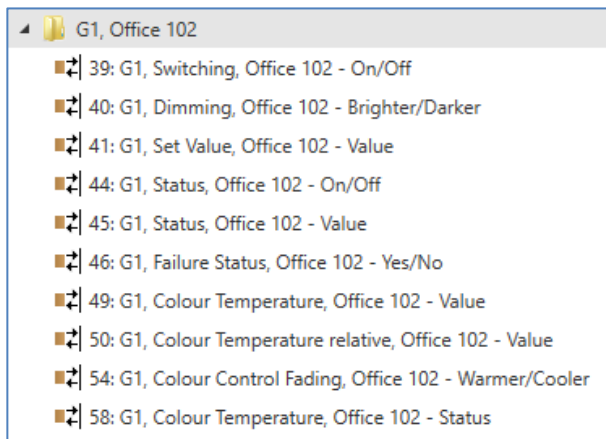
G1, Office 102

39: G1, Switching, Office 102 - On/Off

40: G1, Dimming, Office 102 - Brighter/Darker

41: G1, Set Value, Office 102 - Value

44: G1, Status, Office 102 - On/Off

45: G1, Status, Office 102 - Value

46: G1, Failure Status, Office 102 - Yes/No

49: G1, Colour Temperature, Office 102 - Value

50: G1, Colour Temperature relative, Office 102 - Value

54: G1, Colour Control Fading, Office 102 - Warmer/Cooler

58: G1, Colour Temperature, Office 102 - Status